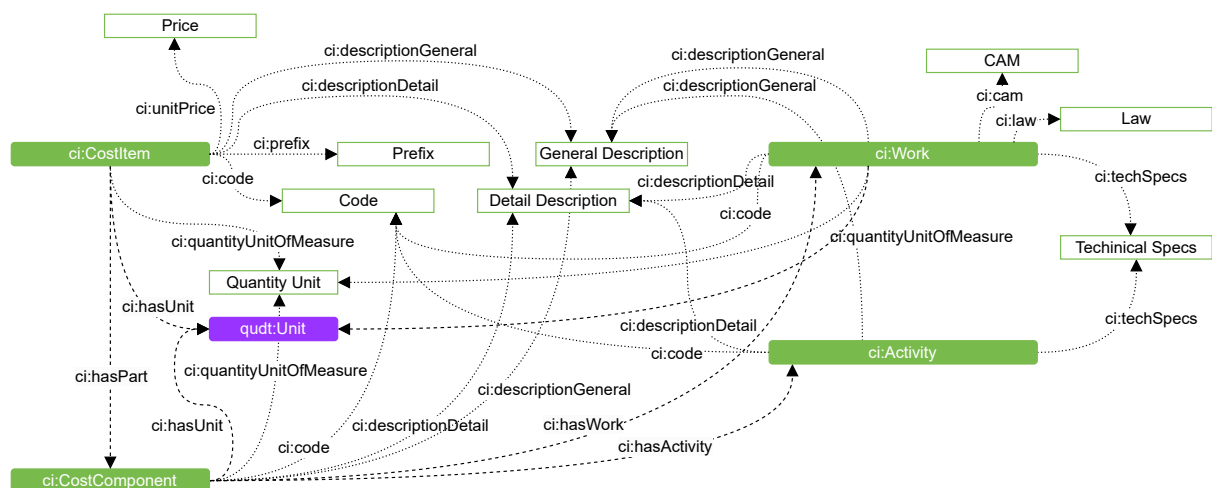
Price

ci:descriptionGeneral

ci:descriptionGeneral

CAM

ci:descriptionDetail

ci:descriptionGeneral

ci:cam

ci:unitPrice

ci:law

Law

ci:prefix

ci:CostItem

Prefix

General Description

ci:Work

ci:code

ci:descriptionDetail

ci:techSpecs

Code

Detail Description

ci:code

ci:quantityUnitOfMeasure

ci:quantityUnitOfMeasure

Techinical Specs

Quantity Unit

ci:hasUnit

qudt:Unit

ci:techSpecs

ci:descriptionDetail

ci:code

ci:Activity

ci:quantityUnitOfMeasure

ci:hasPart

ci:descriptionGeneral

ci:hasUnit

ci:descriptionDetail

ci:hasWork

ci:code

ci:hasActivity

ci:CostComponent